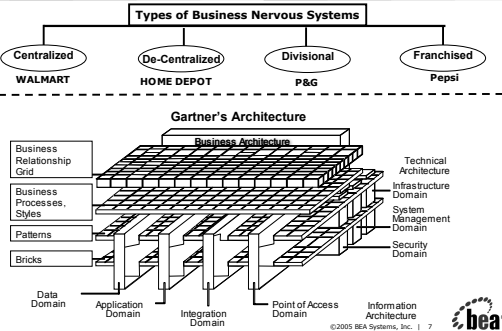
Types of Business Nervous Systems

Centralized
WALMART

De-Centralized
HOME DEPOT

Divisional
P&G

Franchised
Pepsi

Gartner's Architecture

Business Architecture

Business Relationship Grid

Business Processes, Styles

Patterns

Bricks

Technical Architecture

Infrastructure Domain

System Management Domain

Security Domain

Data Domain

Application Domain

Integration Domain

Point of Access Domain

Information Architecture

©2005 BEA Systems, Inc. | 7

bea